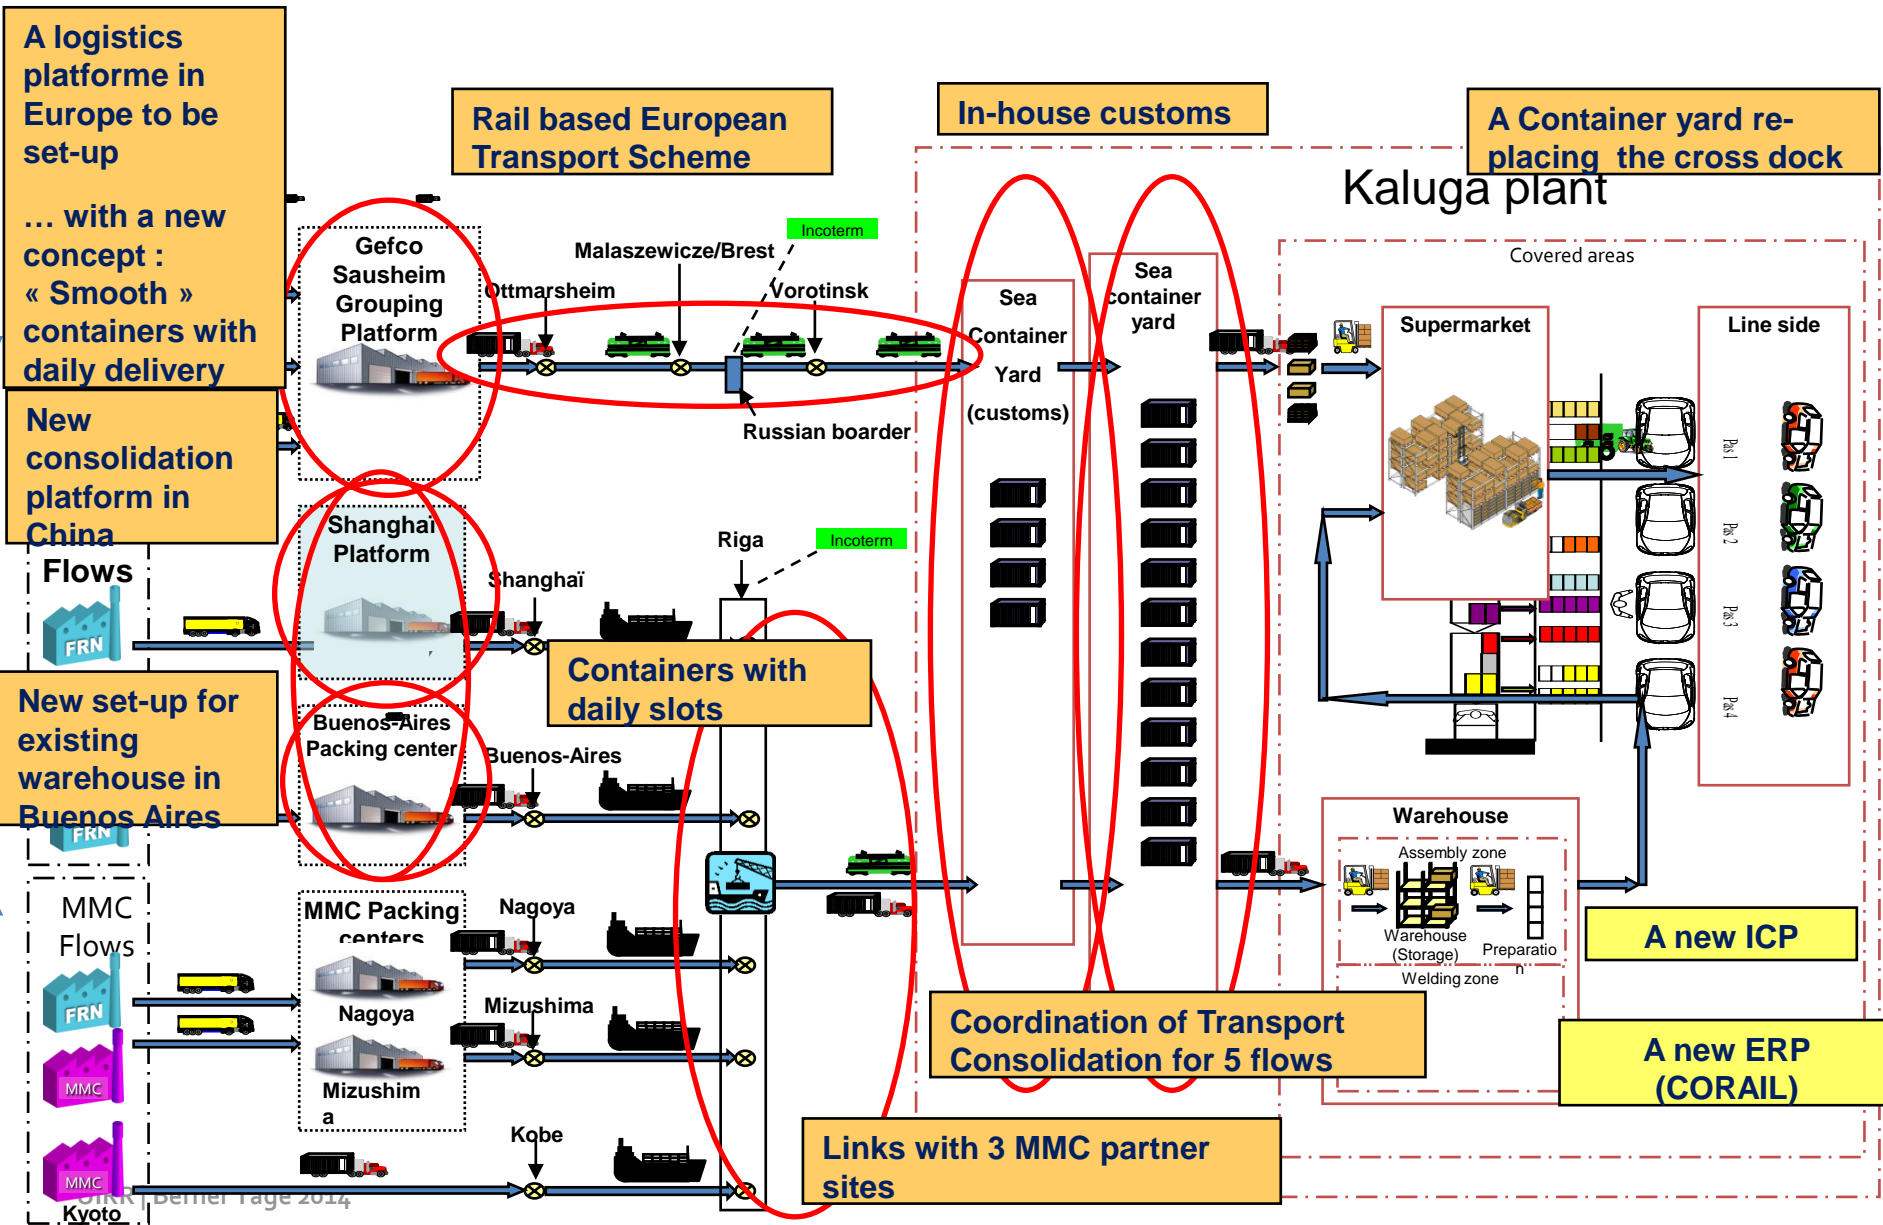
A logistics platforme in Europe to be set-up

… with a new concept : « Smooth » containers with daily delivery

Rail based European Transport Scheme

In-house customs

A Container yard re-placing the cross dock

Kaluga plant

Covered areas

Gefco Sausheim Grouping Platform

Malaszewicze/Brest

Incoterm

Ottmarsheim

Vorotinsk

Russian boarder

Sea Container Yard (customs)

Sea container yard

Supermarket

Line side

New consolidation platform in China

Flows

FRN

Shanghaï Platform

Shanghaï

Riga

Incoterm

Containers with daily slots

New set-up for existing warehouse in Buenos Aires

FRN

Buenos-Aires Packing center

Buenos-Aires

Warehouse

Assembly zone

Warehouse (Storage)

Preparation

Welding zone

A new ICP

MMC Flows

FRN

MMC

MMC Packing centers

Nagoya

Nagoya

Mizushima

Mizushima

Coordination of Transport Consolidation for 5 flows

A new ERP (CORAIL)

MMC

Kobe

Kyoto

Links with 3 MMC partner sites

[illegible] Berner Tage 2014